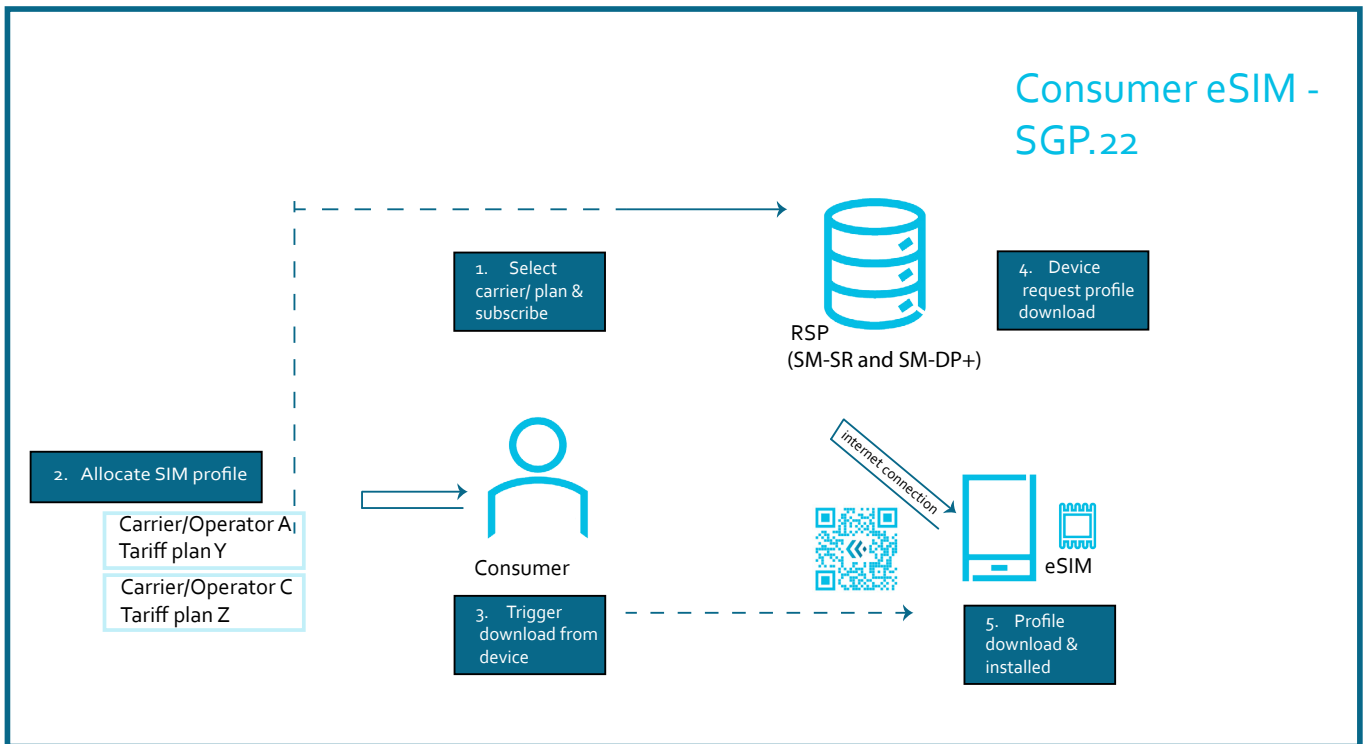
Consumer eSIM - SGP.22

1. Select carrier/ plan & subscribe

RSP
(SM-SR and SM-DP+)

4. Device request profile download

2. Allocate SIM profile

Carrier/Operator A
Tariff plan Y

Carrier/Operator C
Tariff plan Z

Consumer

internet connection

eSIM

3. Trigger download from device

5. Profile download & installed